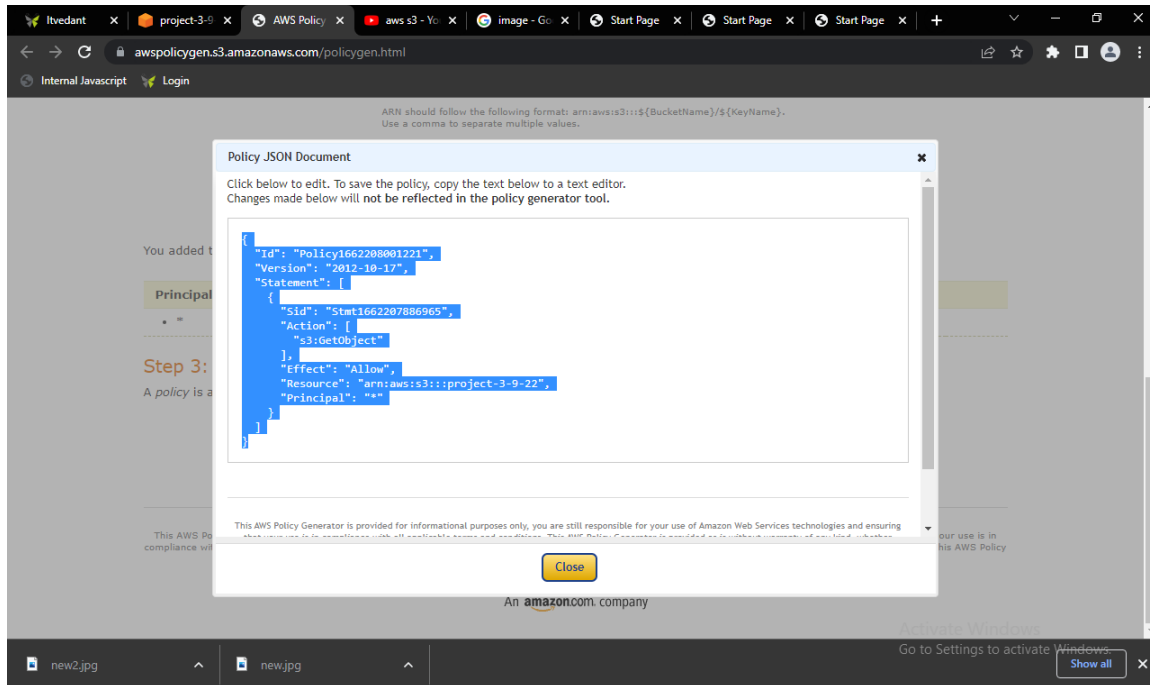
Itvedant | project-3-9 | AWS Policy | aws s3 - Yo | image - Go | Start Page | Start Page | Start Page

awspolicygen.s3.amazonaws.com/policygen.html

Internal Javascript | Login

ARN should follow the following format: arn:aws:s3:::${BucketName}/${KeyName}.
Use a comma to separate multiple values.

You added t

Principal

• "

Step 3:

A policy is a

Policy JSON Document

Click below to edit. To save the policy, copy the text below to a text editor.
Changes made below will not be reflected in the policy generator tool.

{
  "Id": "Policy1662208001221",
  "Version": "2012-10-17",
  "Statement": [
    {
      "Sid": "Stmt1662207886965",
      "Action": [
        "s3:GetObject"
      ],
      "Effect": "Allow",
      "Resource": "arn:aws:s3:::project-3-9-22",
      "Principal": "*"
    }
  ]
}

This AWS Policy Generator is provided for informational purposes only, you are still responsible for your use of Amazon Web Services technologies and ensuring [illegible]

Close

This AWS Po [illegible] compliance wi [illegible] our use is in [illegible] his AWS Policy

An amazon.com. company

Activate Windows
Go to Settings to activate Windows.

new2.jpg | new.jpg | Show all